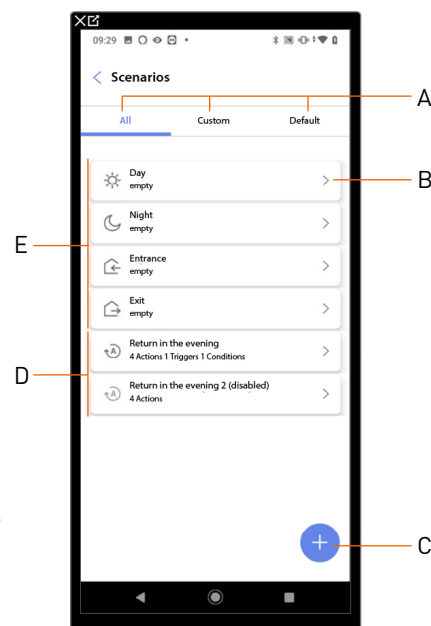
09:29

Scenarios

All
Custom
Default

A

Day
empty

B

Night
empty

E

Entrance
empty

Exit
empty

Return in the evening
4 Actions 1 Triggers 1 Conditions

D

Return in the evening 2 (disabled)
4 Actions

+

C